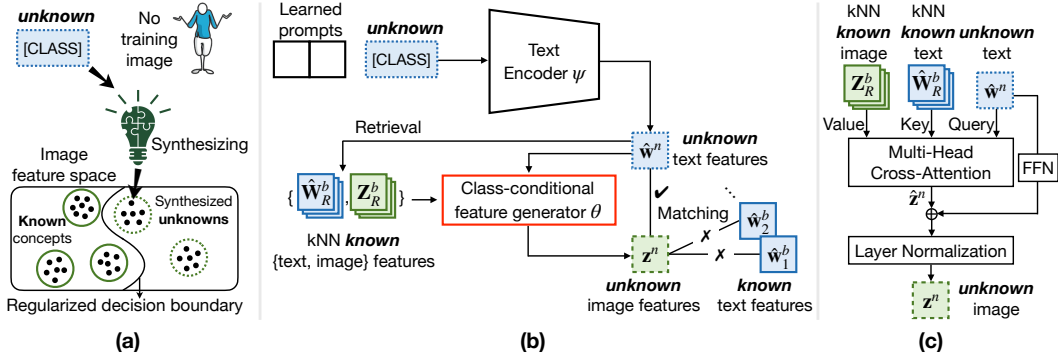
unknown

[CLASS]

No training image

Synthesizing

Image feature space

Known concepts

Synthesized unknowns

Regularized decision boundary

(a)

Learned prompts

unknown

[CLASS]

Text Encoder $\psi$

Retrieval

$\hat{\mathbf{w}}^n$

unknown text features

$\{\hat{\mathbf{W}}_R^b, \mathbf{Z}_R^b\}$

Class-conditional feature generator $\theta$

✔

Matching

$\hat{\mathbf{w}}_2^b$

$\hat{\mathbf{w}}_1^b$

✗

✗

kNN known {text, image} features

$\mathbf{z}^n$

unknown image features

known text features

(b)

kNN known image

kNN known text

unknown text

$\mathbf{Z}_R^b$

$\hat{\mathbf{W}}_R^b$

$\hat{\mathbf{w}}^n$

Value

Key

Query

Multi-Head Cross-Attention

FFN

$\hat{\mathbf{z}}^n$

Layer Normalization

$\mathbf{z}^n$

unknown image

(c)